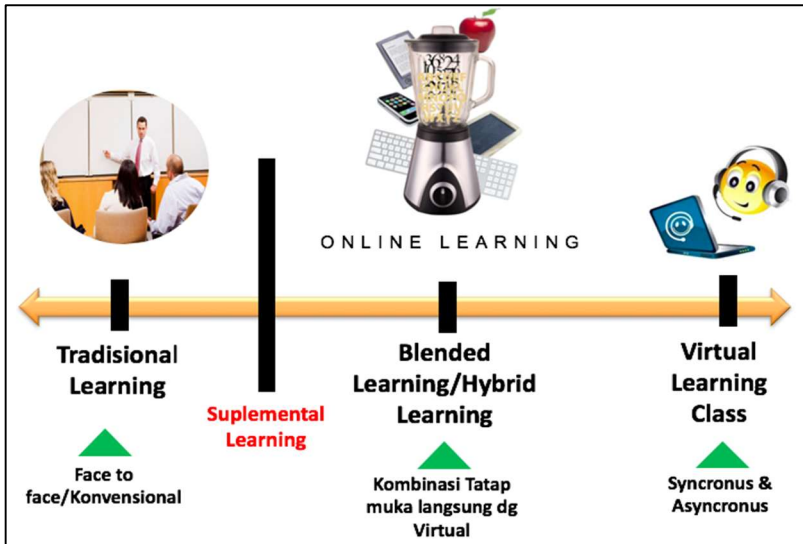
ONLINE LEARNING

Tradisional Learning

Face to face/Konvensional

Suplemental Learning

Blended Learning/Hybrid Learning

Kombinasi Tatap muka langsung dg Virtual

Virtual Learning Class

Syncronus & Asyncronus